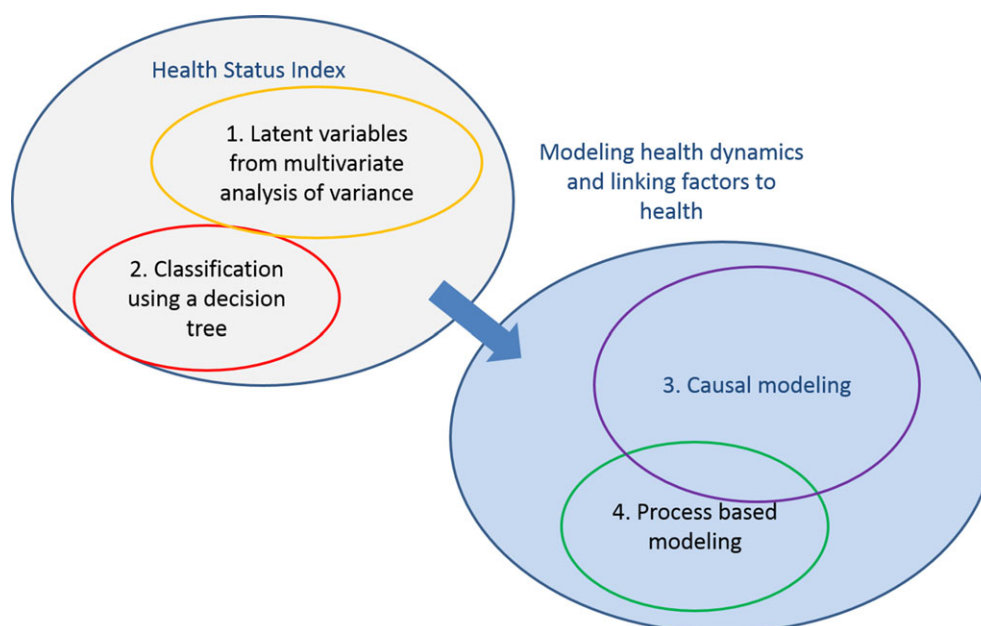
Health Status Index

1. Latent variables from multivariate analysis of variance

2. Classification using a decision tree

Modeling health dynamics and linking factors to health

3. Causal modeling

4. Process based modeling